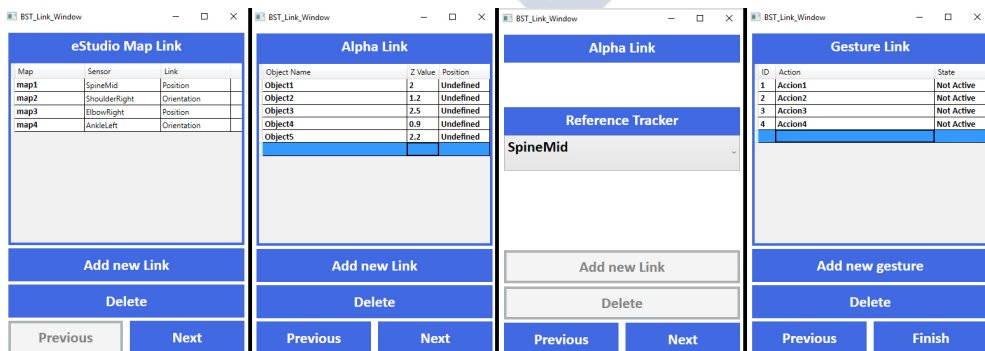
BST_Link_Window

eStudio Map Link

| Map | Sensor | Link |
|---|---|---|
| map1 | SpineMid | Position |
| map2 | ShoulderRight | Orientation |
| map3 | ElbowRight | Position |
| map4 | AnkleLeft | Orientation |

Add new Link

Delete

Previous

Next

BST_Link_Window

Alpha Link

| Object Name | Z Value | Position |
|---|---|---|
| Object1 | 2 | Undefined |
| Object2 | 1.2 | Undefined |
| Object3 | 2.5 | Undefined |
| Object4 | 0.9 | Undefined |
| Object5 | 2.2 | Undefined |

Add new Link

Delete

Previous

Next

BST_Link_Window

Alpha Link

Reference Tracker

SpineMid

Add new Link

Delete

Previous

Next

BST_Link_Window

Gesture Link

| ID | Action | State |
|---|---|---|
| 1 | Accion1 | Not Active |
| 2 | Accion2 | Not Active |
| 3 | Accion3 | Not Active |
| 4 | Accion4 | Not Active |

Add new gesture

Delete

Previous

Finish